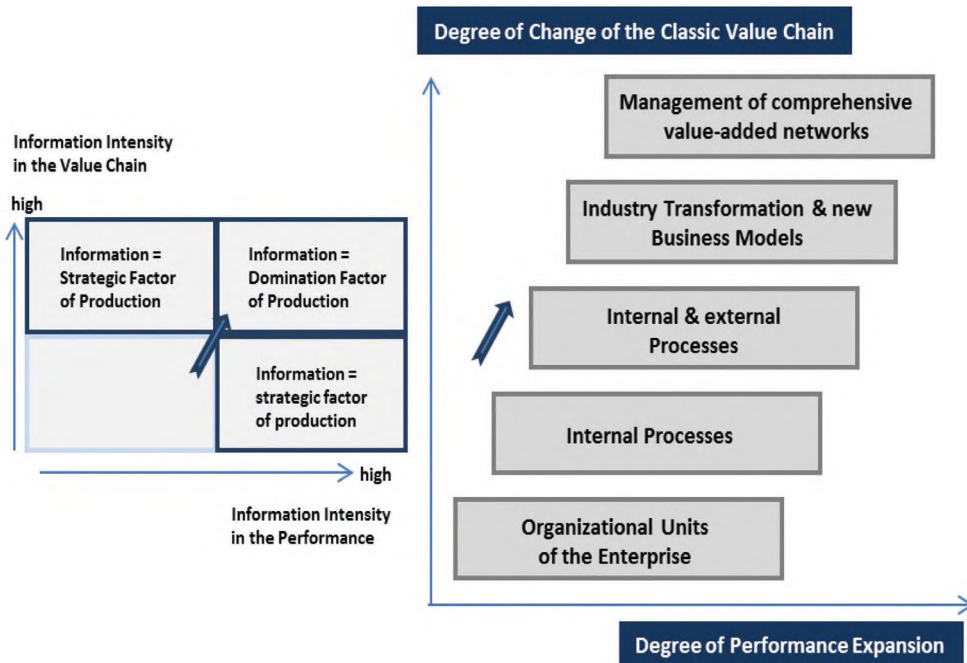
Information Intensity in the Value Chain

high

Information = Strategic Factor of Production

Information = Domination Factor of Production

Information = strategic factor of production

high

Information Intensity in the Performance

Degree of Change of the Classic Value Chain

Management of comprehensive value-added networks

Industry Transformation & new Business Models

Internal & external Processes

Internal Processes

Organizational Units of the Enterprise

Degree of Performance Expansion